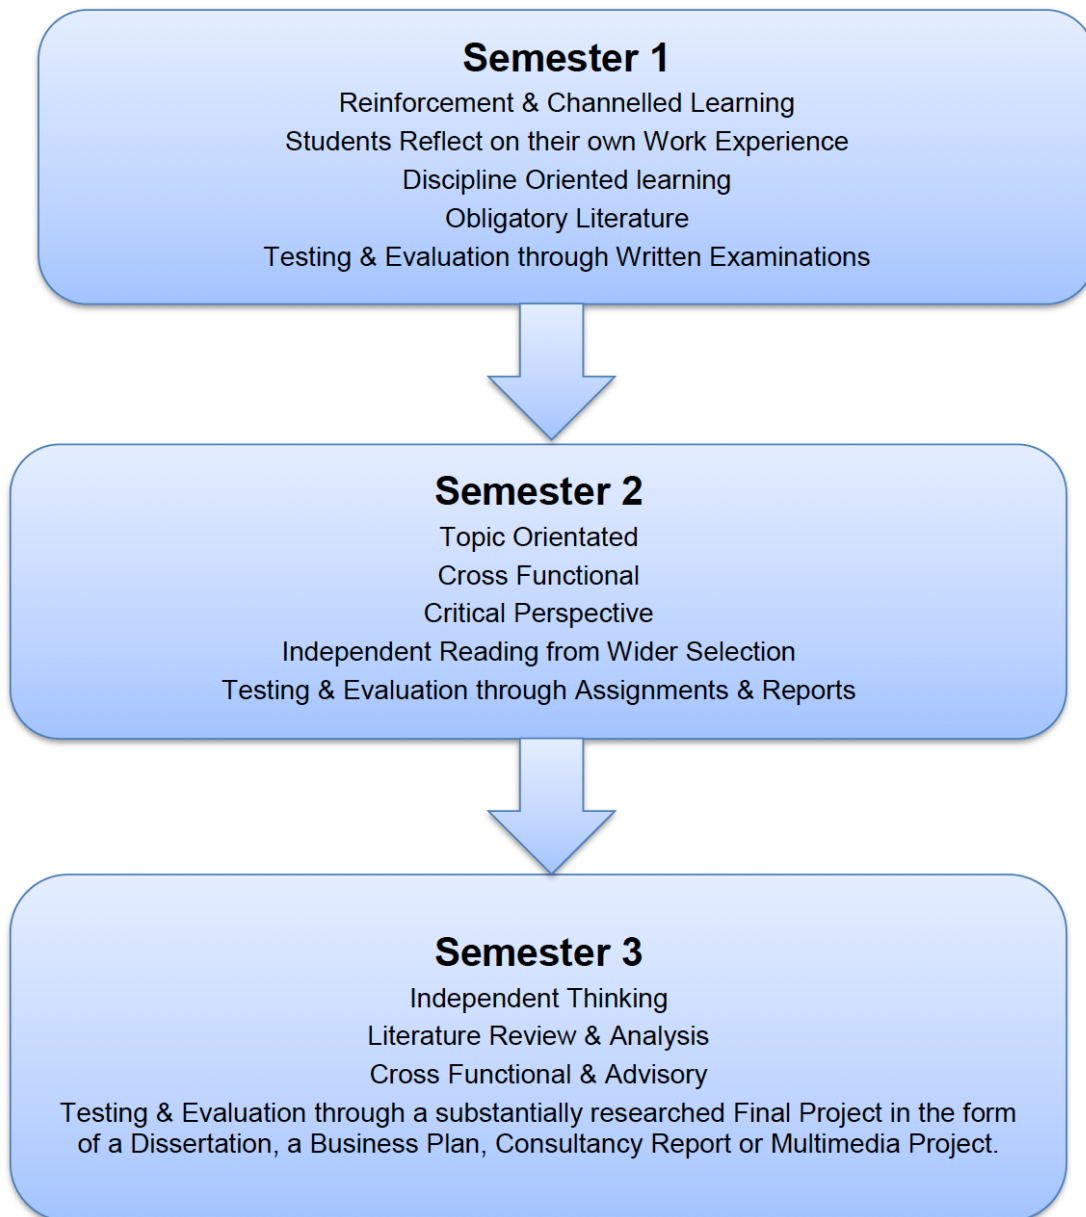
Semester 1
Reinforcement & Channelled Learning
Students Reflect on their own Work Experience
Discipline Oriented learning
Obligatory Literature
Testing & Evaluation through Written Examinations

Semester 2
Topic Orientated
Cross Functional
Critical Perspective
Independent Reading from Wider Selection
Testing & Evaluation through Assignments & Reports

Semester 3
Independent Thinking
Literature Review & Analysis
Cross Functional & Advisory
Testing & Evaluation through a substantially researched Final Project in the form of a Dissertation, a Business Plan, Consultancy Report or Multimedia Project.